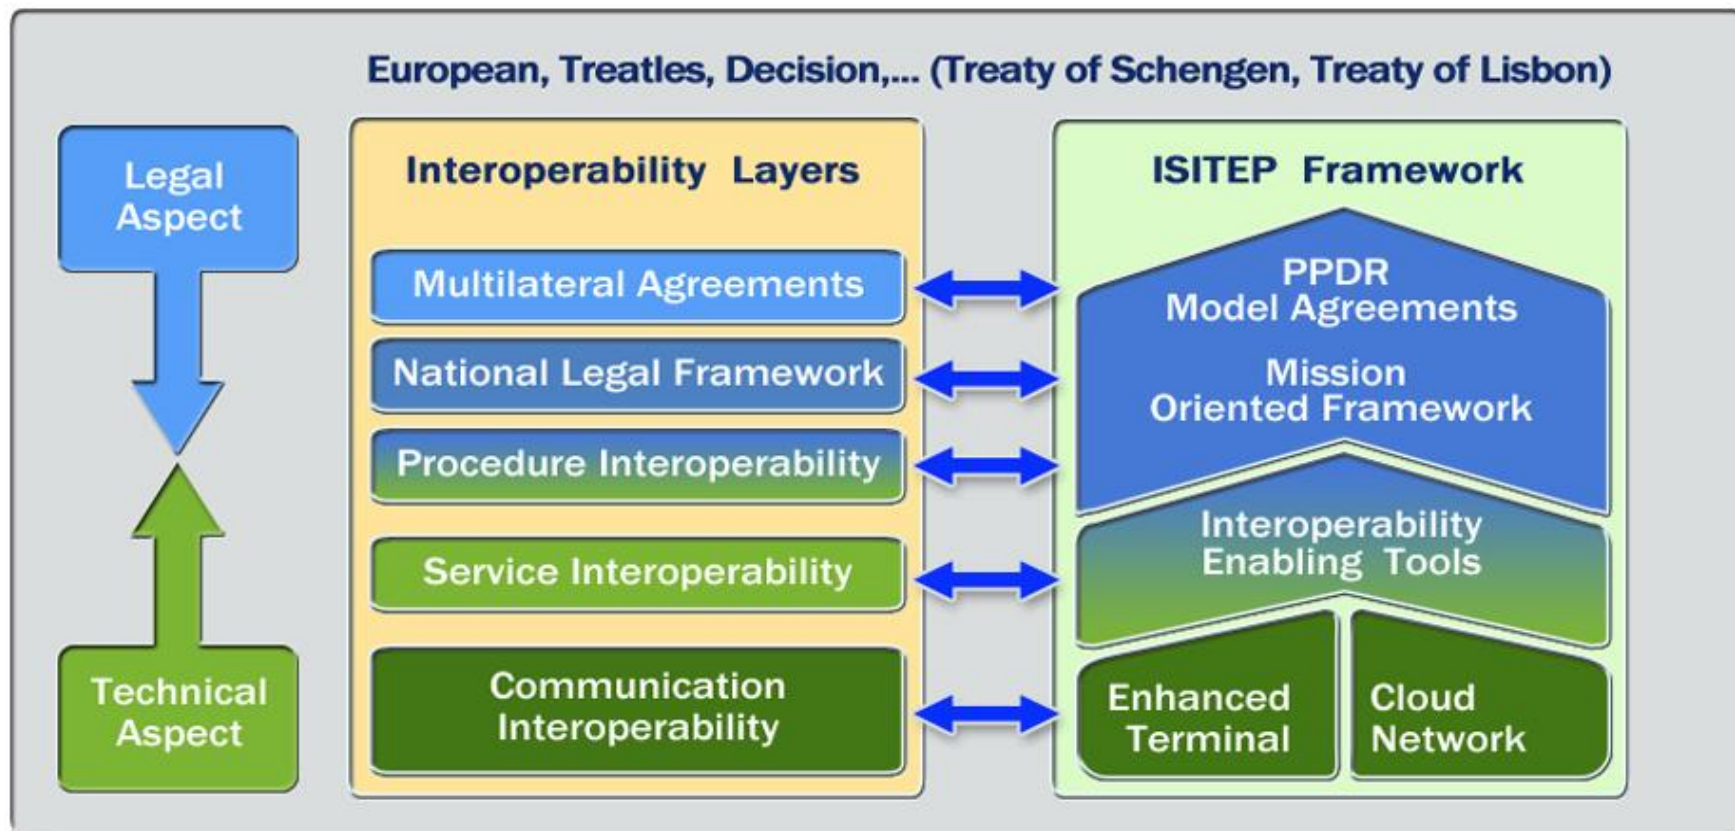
European, Treatles, Decision,... (Treaty of Schengen, Treaty of Lisbon)

Legal Aspect

Technical Aspect

Interoperability Layers

Multilateral Agreements

National Legal Framework

Procedure Interoperability

Service Interoperability

Communication Interoperability

ISITEP Framework

PPDR Model Agreements

Mission Oriented Framework

Interoperability Enabling Tools

Enhanced Terminal

Cloud Network